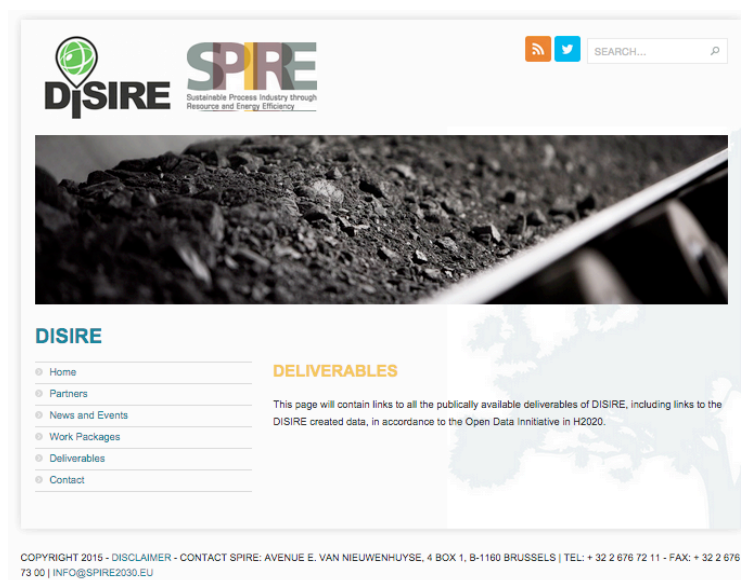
DISIRE

SPIRE
Sustainable Process Industry through Resource and Energy Efficiency

SEARCH...

DISIRE

Home
Partners
News and Events
Work Packages
Deliverables
Contact

DELIVERABLES

This page will contain links to all the publically available deliverables of DISIRE, including links to the DISIRE created data, in accordance to the Open Data Innitiative in H2020.

COPYRIGHT 2015 - DISCLAIMER - CONTACT SPIRE: AVENUE E. VAN NIEUWENHUYSE, 4 BOX 1, B-1160 BRUSSELS | TEL: + 32 2 676 72 11 - FAX: + 32 2 676 73 00 | INFO@SPIRE2030.EU